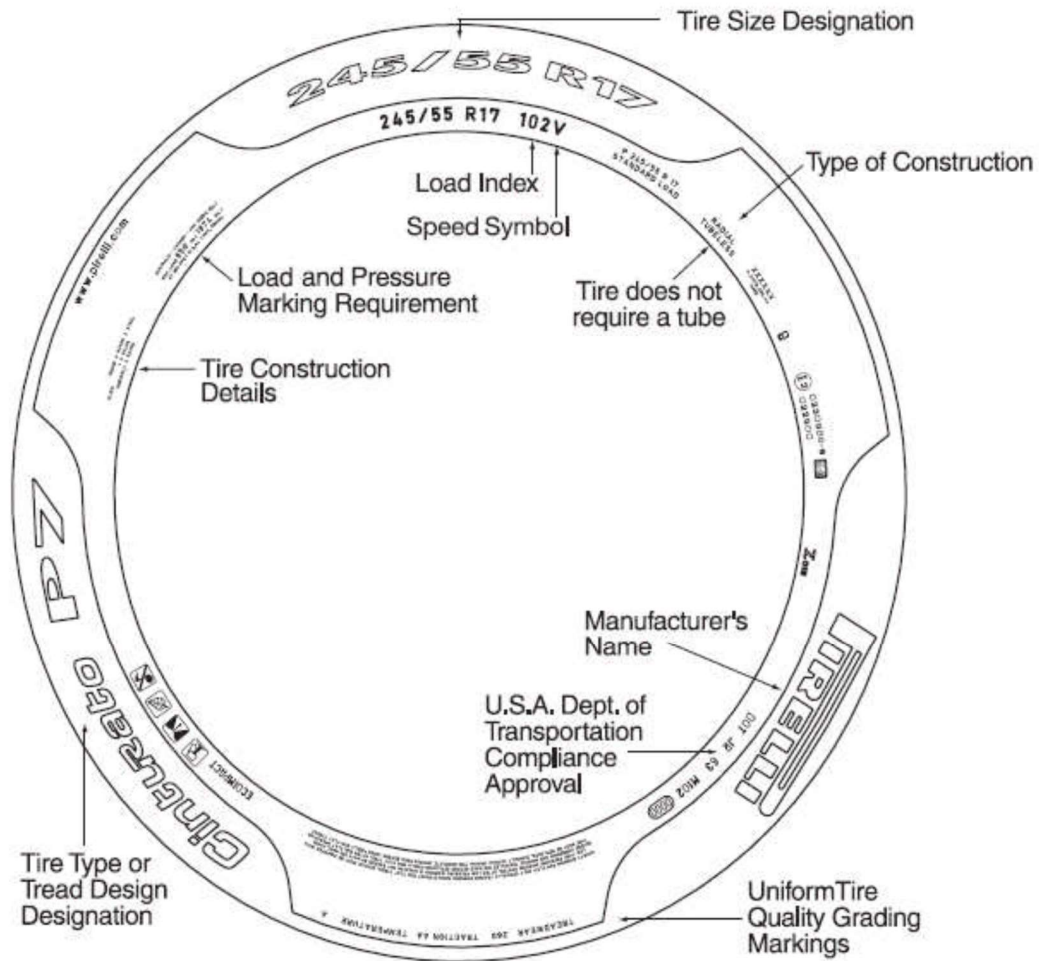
Tire Size Designation

245/55 R17

245/55 R17 102V

P 245/55 R 17 STANDARD LOAD

Load Index

Speed Symbol

Type of Construction

RADIAL TUBELESS

www.pirelli.com

Load and Pressure Marking Requirement

Tire does not require a tube

Tire Construction Details

P7

Cinturato

Manufacturer's Name

PIRELLI

U.S.A. Dept. of Transportation Compliance Approval

DOT JP 63 M102

ECOIMPACT

Tire Type or Tread Design Designation

TREADWEAR 260 TRACTION AA TEMPERATURE A

UniformTire Quality Grading Markings